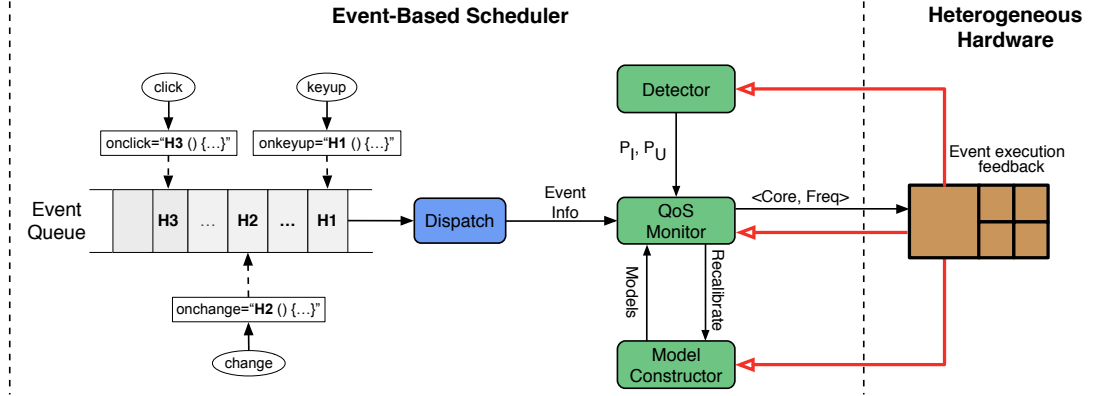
Event-Based Scheduler

Heterogeneous Hardware

click

keyup

onclick="H3 () {...}"

onkeyup="H1 () {...}"

Event Queue

H3

...

H2

...

H1

onchange="H2 () {...}"

change

Dispatch

Event Info

Detector

$P_I$, $P_U$

QoS Monitor

<Core, Freq>

Event execution feedback

Models

Recalibrate

Model Constructor